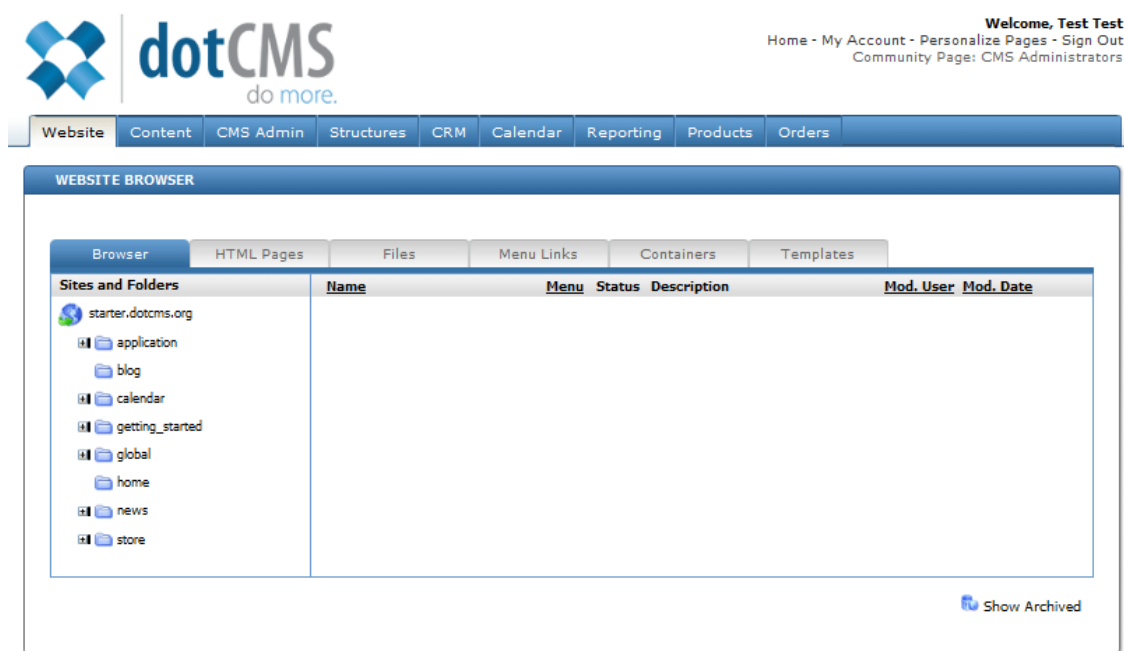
dotCMS
do more.

Welcome, Test Test
Home - My Account - Personalize Pages - Sign Out
Community Page: CMS Administrators

Website | Content | CMS Admin | Structures | CRM | Calendar | Reporting | Products | Orders

WEBSITE BROWSER

Browser | HTML Pages | Files | Menu Links | Containers | Templates

Sites and Folders

starter.dotcms.org
application
blog
calendar
getting_started
global
home
news
store

| Name | Menu | Status | Description | Mod. User | Mod. Date |
|---|---|---|---|---|---|

Show Archived